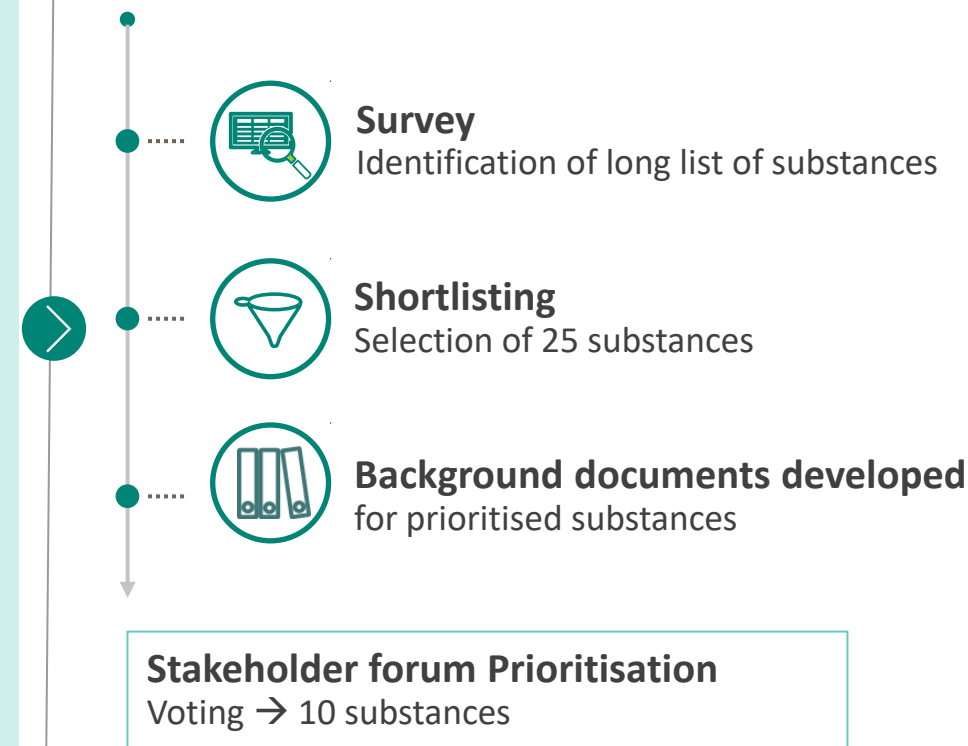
**Survey**
Identification of long list of substances

**Shortlisting**
Selection of 25 substances

**Background documents developed**
for prioritised substances

**Stakeholder forum Prioritisation**
Voting $\rightarrow$ 10 substances